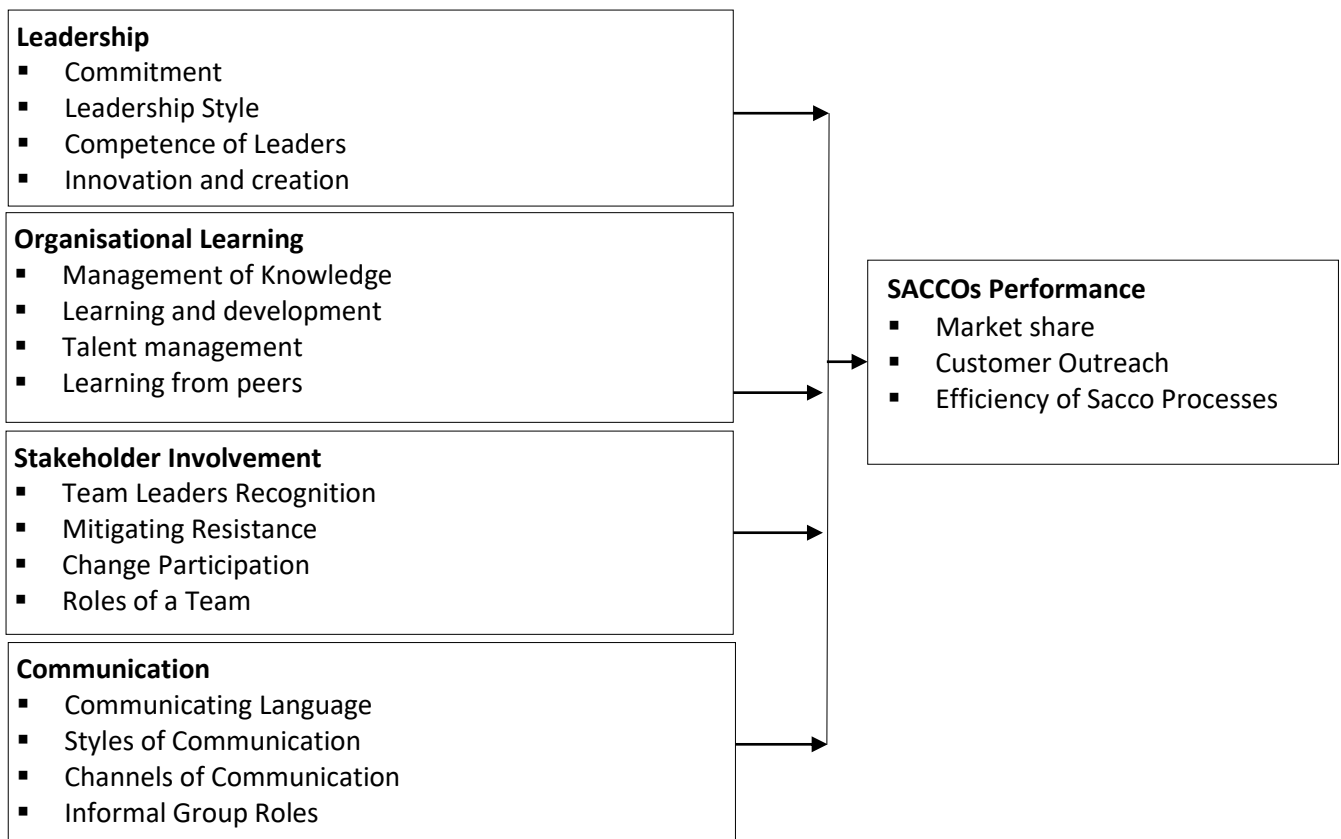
**Leadership**
- Commitment
- Leadership Style
- Competence of Leaders
- Innovation and creation

**Organisational Learning**
- Management of Knowledge
- Learning and development
- Talent management
- Learning from peers

**Stakeholder Involvement**
- Team Leaders Recognition
- Mitigating Resistance
- Change Participation
- Roles of a Team

**Communication**
- Communicating Language
- Styles of Communication
- Channels of Communication
- Informal Group Roles

**SACCOs Performance**
- Market share
- Customer Outreach
- Efficiency of Sacco Processes